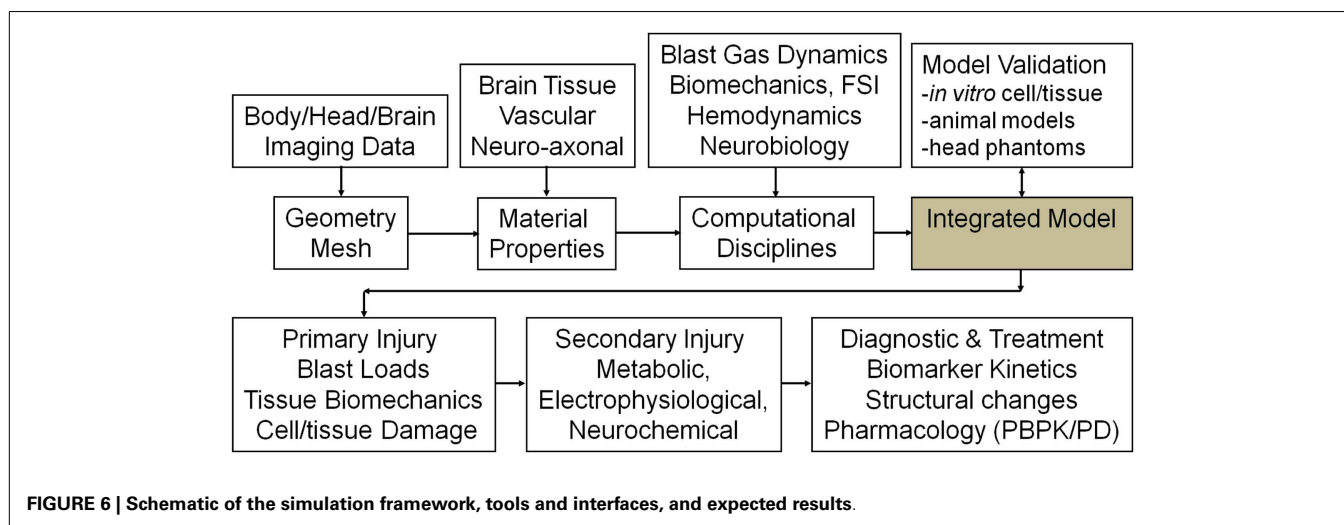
Body/Head/Brain
Imaging Data

Brain Tissue
Vascular
Neuro-axonal

Blast Gas Dynamics
Biomechanics, FSI
Hemodynamics
Neurobiology

Model Validation
-*in vitro* cell/tissue
-animal models
-head phantoms

Geometry
Mesh

Material
Properties

Computational
Disciplines

Integrated Model

Primary Injury
Blast Loads
Tissue Biomechanics
Cell/tissue Damage

Secondary Injury
Metabolic,
Electrophysiological,
Neurochemical

Diagnostic & Treatment
Biomarker Kinetics
Structural changes
Pharmacology (PBPK/PD)

**FIGURE 6 | Schematic of the simulation framework, tools and interfaces, and expected results**.